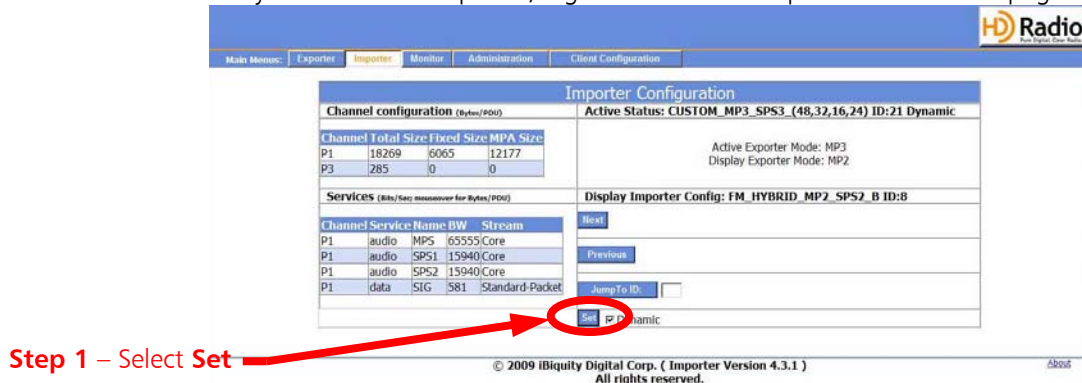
HD Radio
Pure Digital. Clear Radio.

Main Menus: Exporter Importer Monitor Administration Client Configuration

Importer Configuration

Channel configuration (Bytes/PDU)

| Channel | Total Size | Fixed Size | MPA Size |
|---|---|---|---|
| P1 | 18269 | 6065 | 12177 |
| P3 | 285 | 0 | 0 |

Active Status: CUSTOM_MP3_SPS3_(48,32,16,24) ID:21 Dynamic

Active Exporter Mode: MP3
Display Exporter Mode: MP2

Services (Bits/Sec; mouseover for Bytes/PDU)

| Channel | Service | Name | BW | Stream |
|---|---|---|---|---|
| P1 | audio | MPS | 65555 | Core |
| P1 | audio | SPS1 | 15940 | Core |
| P1 | audio | SPS2 | 15940 | Core |
| P1 | data | SIG | 581 | Standard-Packet |

Display Importer Config: FM_HYBRID_MP2_SPS2_B ID:8

Next

Previous

JumpTo ID:

Set Dynamic

Step 1 – Select Set

© 2009 iBiquity Digital Corp. ( Importer Version 4.3.1 )
All rights reserved.

About